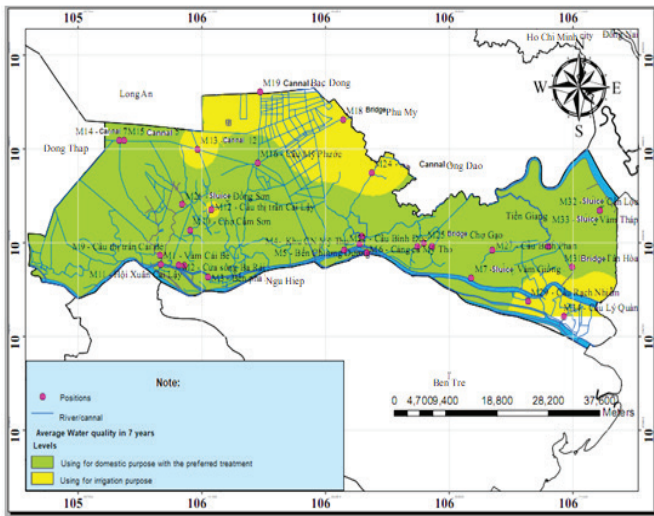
105
106
106
106
106
Ho Chi Minh city
Dong Nai
10
10
10
10
10
10
M19 Cannal Bac Dong
Long An
M18 Bridge Phu My
M14 - Canal 7 M15 Cannal 9
Dong Thap
M13 Canal 12
M16 Cau My Phuoc
M24
Cannal Ong Dao
N
W
E
S
M32 Sluice Cau Lua
M33 Sluice Vam Thap
Tien Giang
M25 Bridge Cho Gao
M7 Sluice Vam Giong
M3 Bridge Tan Hoa
M5 - Ben Do Hung Thanh
Ngu Hiep
M1 - Vam Cai Be
M11 Hoi Xuan Cai Lay
M10 - Cau thi tran Cai Be
M12 - Sluice Dong Sen
Ben Tre
Note:
Positions
River/canal
Average Water quality in 7 years
Levels
Using for domestic purpose with the preferred treatment
Using for irrigation purpose
0
4,700
9,400
18,800
28,200
37,600
Meters